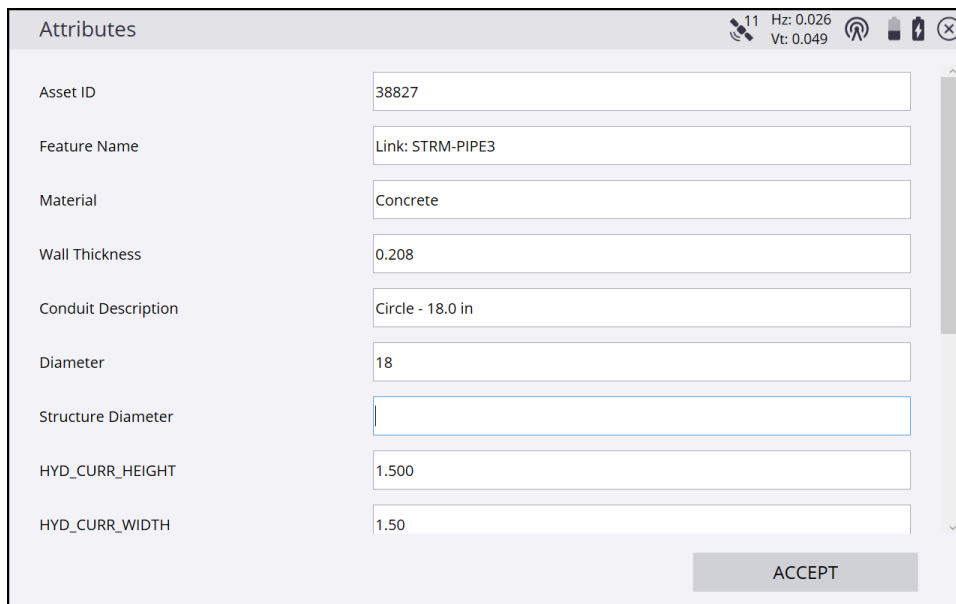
Attributes

11 Hz: 0.026 Vt: 0.049

Asset ID
38827

Feature Name
Link: STRM-PIPE3

Material
Concrete

Wall Thickness
0.208

Conduit Description
Circle - 18.0 in

Diameter
18

Structure Diameter

HYD_CURR_HEIGHT
1.500

HYD_CURR_WIDTH
1.50

ACCEPT